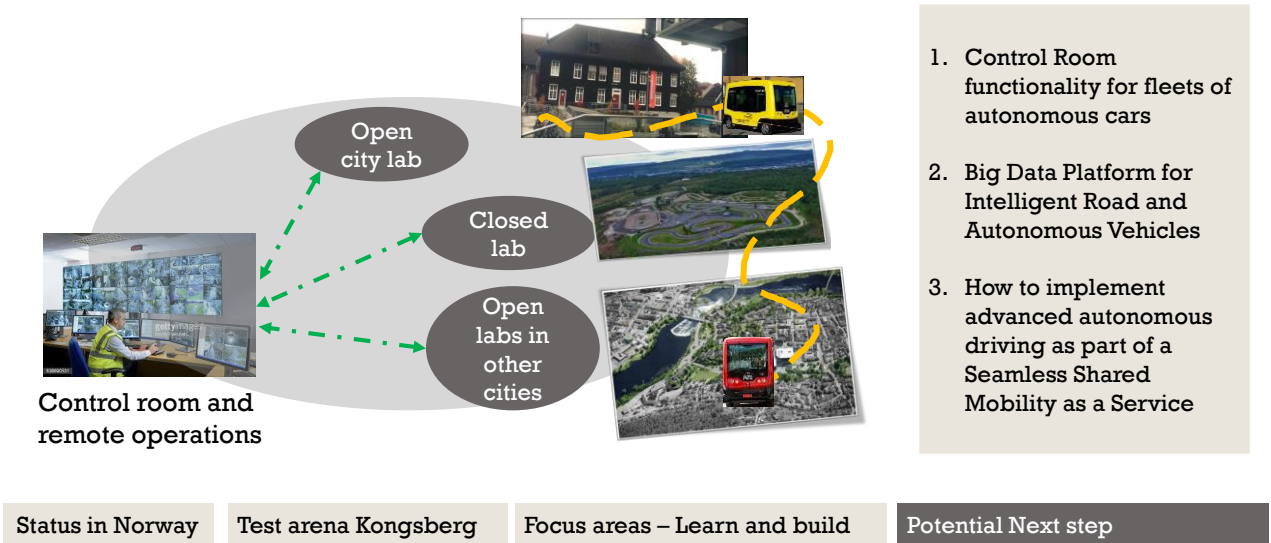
Open city lab

Closed lab

Open labs in other cities

gettyimages

Control room and remote operations

1. Control Room functionality for fleets of autonomous cars

2. Big Data Platform for Intelligent Road and Autonomous Vehicles

3. How to implement advanced autonomous driving as part of a Seamless Shared Mobility as a Service

Status in Norway

Test arena Kongsberg

Focus areas – Learn and build

Potential Next step